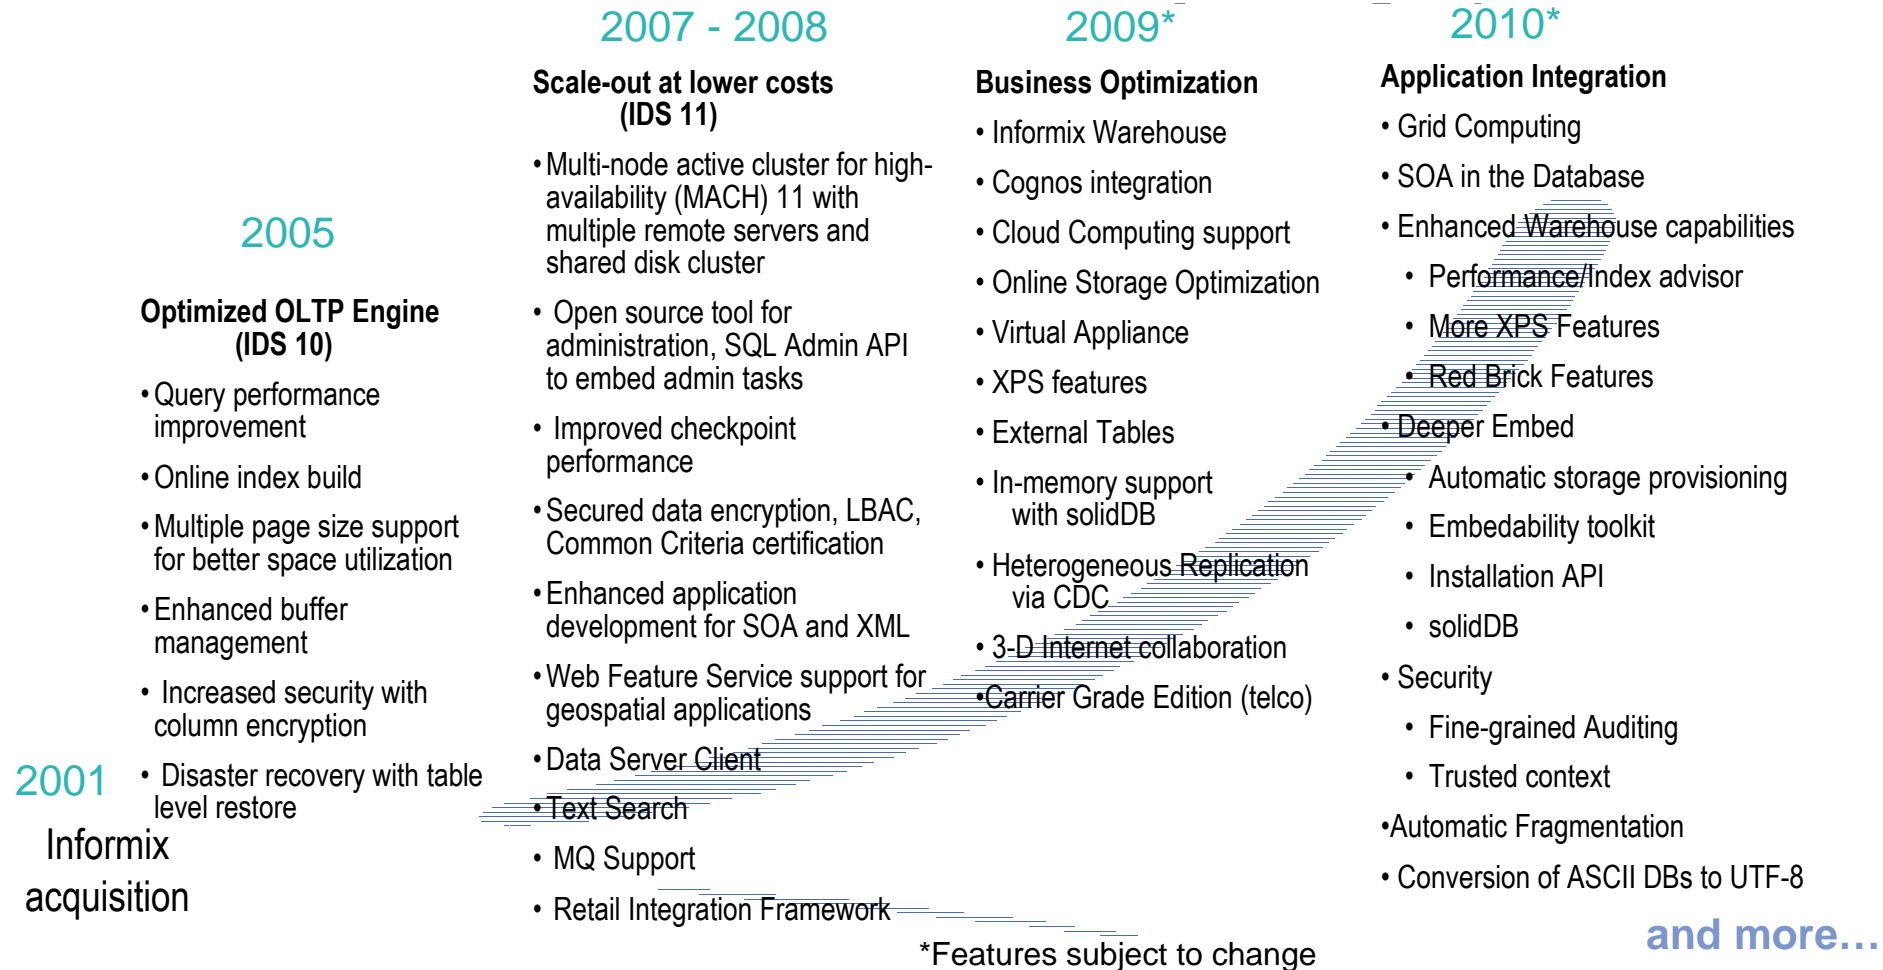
2001
Informix acquisition

2005

Optimized OLTP Engine (IDS 10)

• Query performance improvement
• Online index build
• Multiple page size support for better space utilization
• Enhanced buffer management
• Increased security with column encryption
• Disaster recovery with table level restore

2007 - 2008

Scale-out at lower costs (IDS 11)

• Multi-node active cluster for high-availability (MACH) 11 with multiple remote servers and shared disk cluster
• Open source tool for administration, SQL Admin API to embed admin tasks
• Improved checkpoint performance
• Secured data encryption, LBAC, Common Criteria certification
• Enhanced application development for SOA and XML
• Web Feature Service support for geospatial applications
• Data Server Client
• Text Search
• MQ Support
• Retail Integration Framework

2009*

Business Optimization

• Informix Warehouse
• Cognos integration
• Cloud Computing support
• Online Storage Optimization
• Virtual Appliance
• XPS features
• External Tables
• In-memory support with solidDB
• Heterogeneous Replication via CDC
• 3-D Internet collaboration
•Carrier Grade Edition (telco)

2010*

Application Integration

• Grid Computing
• SOA in the Database
• Enhanced Warehouse capabilities
• Performance/Index advisor
• More XPS Features
• Red Brick Features
• Deeper Embed
• Automatic storage provisioning
• Embedability toolkit
• Installation API
• solidDB
• Security
• Fine-grained Auditing
• Trusted context
•Automatic Fragmentation
• Conversion of ASCII DBs to UTF-8

and more…

*Features subject to change